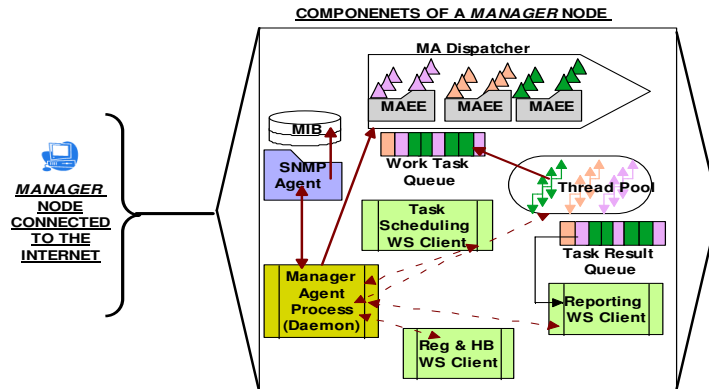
COMPONENETS OF A *MANAGER* NODE

MA Dispatcher

MAEE

MAEE

MAEE

MIB

SNMP Agent

Work Task Queue

Thread Pool

*MANAGER* NODE CONNECTED TO THE INTERNET

Task Scheduling WS Client

Task Result Queue

Manager Agent Process (Daemon)

Reporting WS Client

Reg & HB WS Client